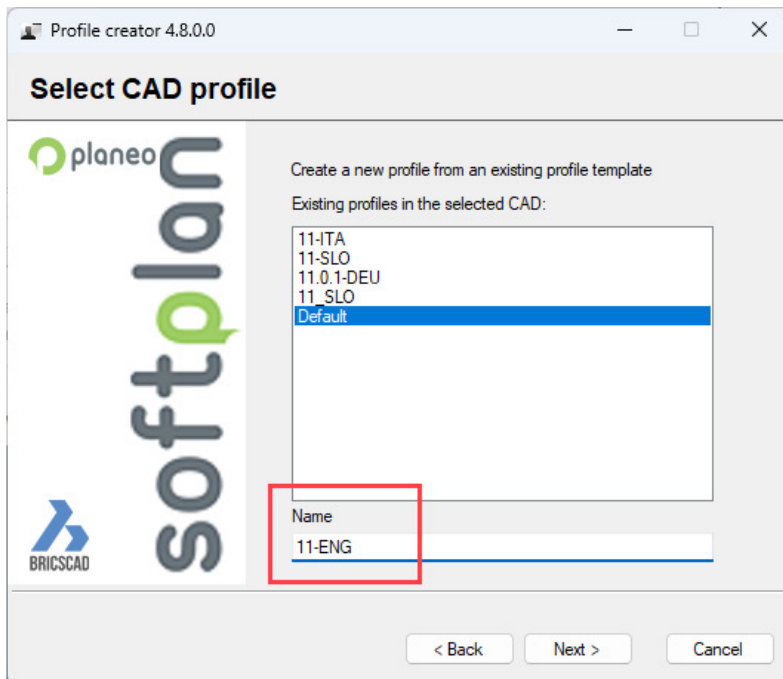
Profile creator 4.8.0.0

Select CAD profile

planeo

softplan

BRICSCAD

Create a new profile from an existing profile template

Existing profiles in the selected CAD:

11-ITA
11-SLO
11.0.1-DEU
11_SLO
Default

Name

11-ENG

< Back

Next >

Cancel